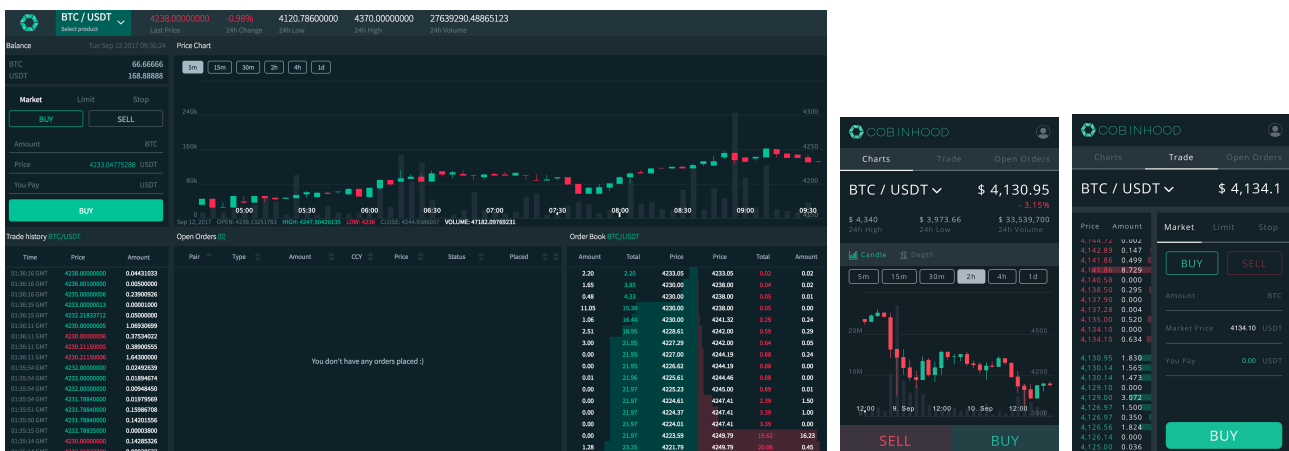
BTC / USDT
Select product
4238.00000000
Last Price
-0.98%
24h Change
4120.78600000
24h Low
4370.00000000
24h High
27639290.48865123
24h Volume

Balance
Tue Sep 12 2017 09:36:24
BTC 66.66666
USDT 168.88888

Market Limit Stop
BUY SELL
Amount BTC
Price 4233.04775288 USDT
You Pay USDT
BUY

Price Chart
5m 15m 30m 2h 4h 1d
240k
160k
80k
0
4300
4250
4200
05:00 05:30 06:00 06:30 07:00 07:30 08:00 08:30 09:00 09:30

Trade history BTC/USDT
| Time | Price | Amount |
|---|---|---|
| 01:36:16 GMT | 4236.00000000 | 0.04431033 |
| 01:36:16 GMT | 4236.00100000 | 0.00500000 |
| 01:36:16 GMT | 4235.00000006 | 0.23900926 |
| 01:36:15 GMT | 4233.00000013 | 0.00001000 |
| 01:36:15 GMT | 4232.21833712 | 0.05000000 |
| 01:36:11 GMT | 4230.00000005 | 1.06830699 |
| 01:36:11 GMT | 4230.00000006 | 0.37534022 |
| 01:36:11 GMT | 4230.21100006 | 0.38900555 |
| 01:36:11 GMT | 4230.21150006 | 1.64300000 |
| 01:35:54 GMT | 4232.00000000 | 0.02492639 |
| 01:35:54 GMT | 4232.00000000 | 0.01894674 |
| 01:35:54 GMT | 4232.00000000 | 0.00948450 |
| 01:35:54 GMT | 4231.78840000 | 0.01979569 |
| 01:35:51 GMT | 4231.78840000 | 0.15986708 |
| 01:35:50 GMT | 4231.78840000 | 0.14201356 |
| 01:35:50 GMT | 4232.79835000 | 0.00003800 |
| 01:35:14 GMT | 4230.00000000 | 0.14285326 |

Open Orders (0)
| Pair | Type | Amount | CCY | Price | Status | Placed |
|---|---|---|---|---|---|---|
You don't have any orders placed :)

Order Book BTC/USDT
| Amount | Total | Price | Price | Total | Amount |
|---|---|---|---|---|---|
| 2.20 | 2.20 | 4233.05 | 4233.05 | 0.02 | 0.02 |
| 1.65 | 3.85 | 4230.00 | 4238.00 | 0.04 | 0.02 |
| 0.48 | 4.33 | 4230.00 | 4238.00 | 0.05 | 0.01 |
| 11.05 | 15.38 | 4230.00 | 4238.00 | 0.05 | 0.00 |
| 1.06 | 16.44 | 4230.00 | 4241.32 | 0.29 | 0.24 |
| 2.51 | 18.95 | 4228.61 | 4242.00 | 0.59 | 0.29 |
| 3.00 | 21.95 | 4227.29 | 4242.00 | 0.64 | 0.05 |
| 0.00 | 21.95 | 4227.00 | 4244.19 | 0.88 | 0.24 |
| 0.00 | 21.95 | 4226.62 | 4244.19 | 0.88 | 0.00 |
| 0.01 | 21.96 | 4225.61 | 4244.46 | 0.88 | 0.00 |
| 0.00 | 21.97 | 4225.23 | 4245.00 | 0.89 | 0.01 |
| 0.00 | 21.97 | 4224.61 | 4247.41 | 2.39 | 1.50 |
| 0.00 | 21.97 | 4224.37 | 4247.41 | 3.39 | 1.00 |
| 0.00 | 21.97 | 4224.01 | 4247.41 | 3.39 | 0.00 |
| 0.00 | 21.97 | 4223.59 | 4249.79 | 19.62 | 16.23 |
| 1.28 | 23.25 | 4221.79 | 4249.79 | 20.06 | 0.45 |

COBINHOOD
Charts Trade Open Orders
BTC / USDT
$ 4,130.95
- 3.15%
$ 4,340 24h High
$ 3,973.66 24h Low
$ 33,539,700 24h Volume
Candle Depth
5m 15m 30m 2h 4h 1d
20M
10M
4500
4000
12:00 9. Sep 12:00 10. Sep 12:00
SELL BUY

COBINHOOD
Charts Trade Open Orders
BTC / USDT
$ 4,134.1
Price Amount
4,144.72 0.002
4,142.89 0.147
4,141.86 0.499
4,141.86 8.729
4,140.58 0.000
4,138.50 0.295
4,137.90 0.000
4,137.28 0.004
4,135.00 0.000
4,134.10 0.520
4,134.10 0.634
4,130.95 1.830
4,130.14 1.565
4,130.14 1.473
4,129.10 0.000
4,129.00 3.072
4,126.97 1.500
4,126.97 0.350
4,126.56 1.824
4,126.14 0.000
4,126.00 0.036
Market Limit Stop
BUY SELL
Amount BTC
Market Price 4134.10 USDT
You Pay 0.00 USDT
BUY